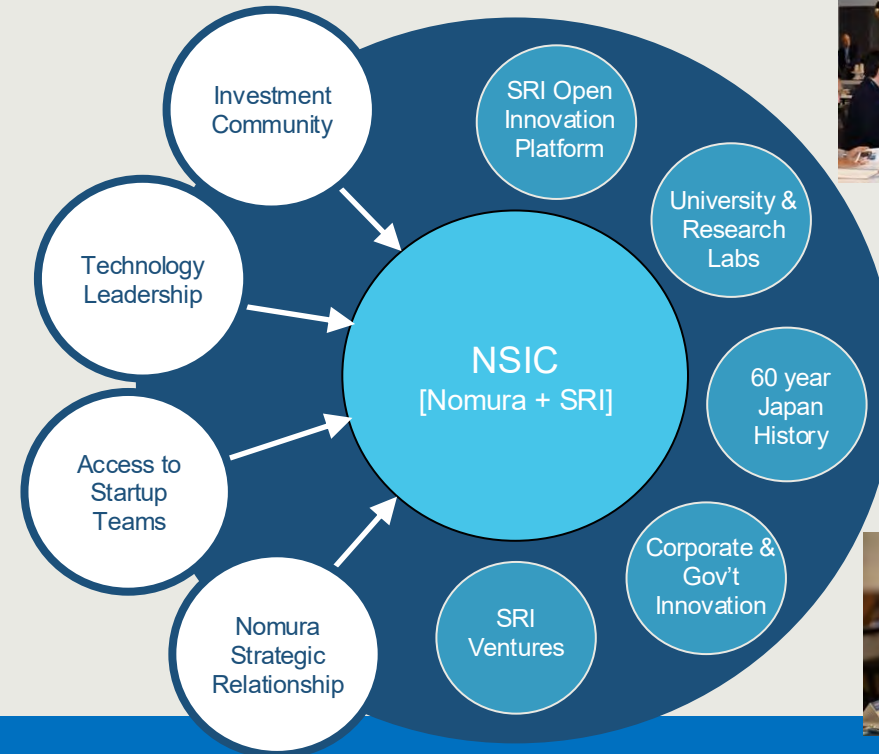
Investment Community

Technology Leadership

Access to Startup Teams

Nomura Strategic Relationship

NSIC [Nomura + SRI]

SRI Open Innovation Platform

University & Research Labs

60 year Japan History

Corporate & Gov't Innovation

SRI Ventures